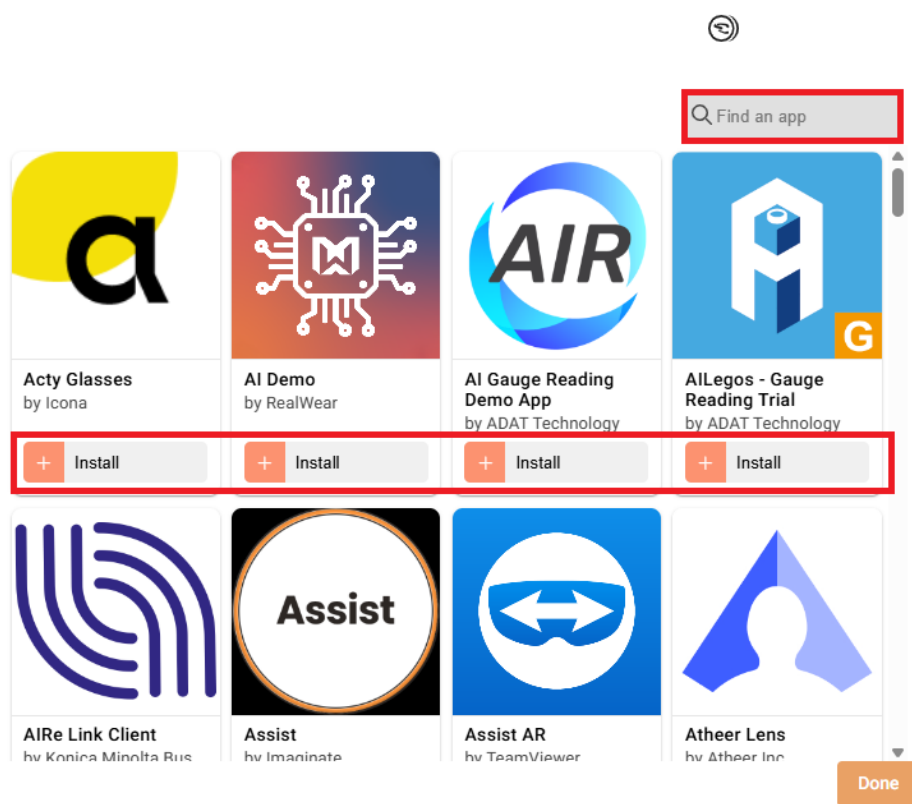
Find an app

α

Acty Glasses
by Icona

+ Install

AI Demo
by RealWear

+ Install

AIR

AI Gauge Reading Demo App
by ADAT Technology

+ Install

G

AILegos - Gauge Reading Trial
by ADAT Technology

+ Install

AIRe Link Client
by Konica Minolta Bus

Assist

Assist
by Imaginate

Assist AR
by TeamViewer

Atheer Lens
by Atheer Inc

Done